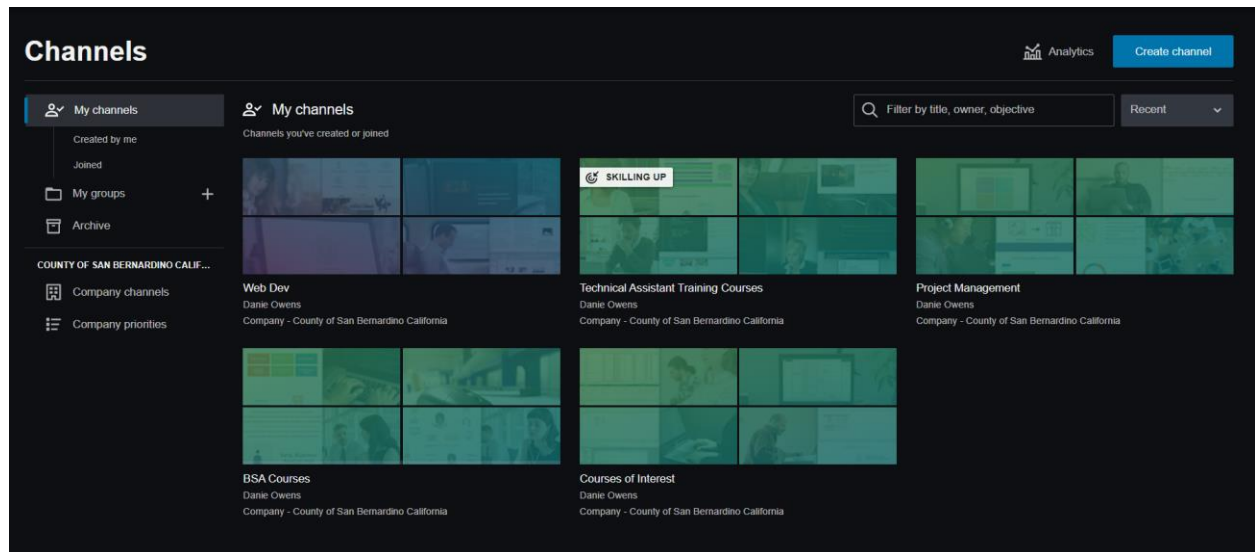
Channels

Analytics

Create channel

My channels

Created by me

Joined

My groups

Archive

COUNTY OF SAN BERNARDINO CALIF...

Company channels

Company priorities

My channels

Channels you've created or joined

Filter by title, owner, objective

Recent

Web Dev
Danie Owens
Company - County of San Bernardino California

SKILLING UP

Technical Assistant Training Courses
Danie Owens
Company - County of San Bernardino California

Project Management
Danie Owens
Company - County of San Bernardino California

BSA Courses
Danie Owens
Company - County of San Bernardino California

Courses of Interest
Danie Owens
Company - County of San Bernardino California